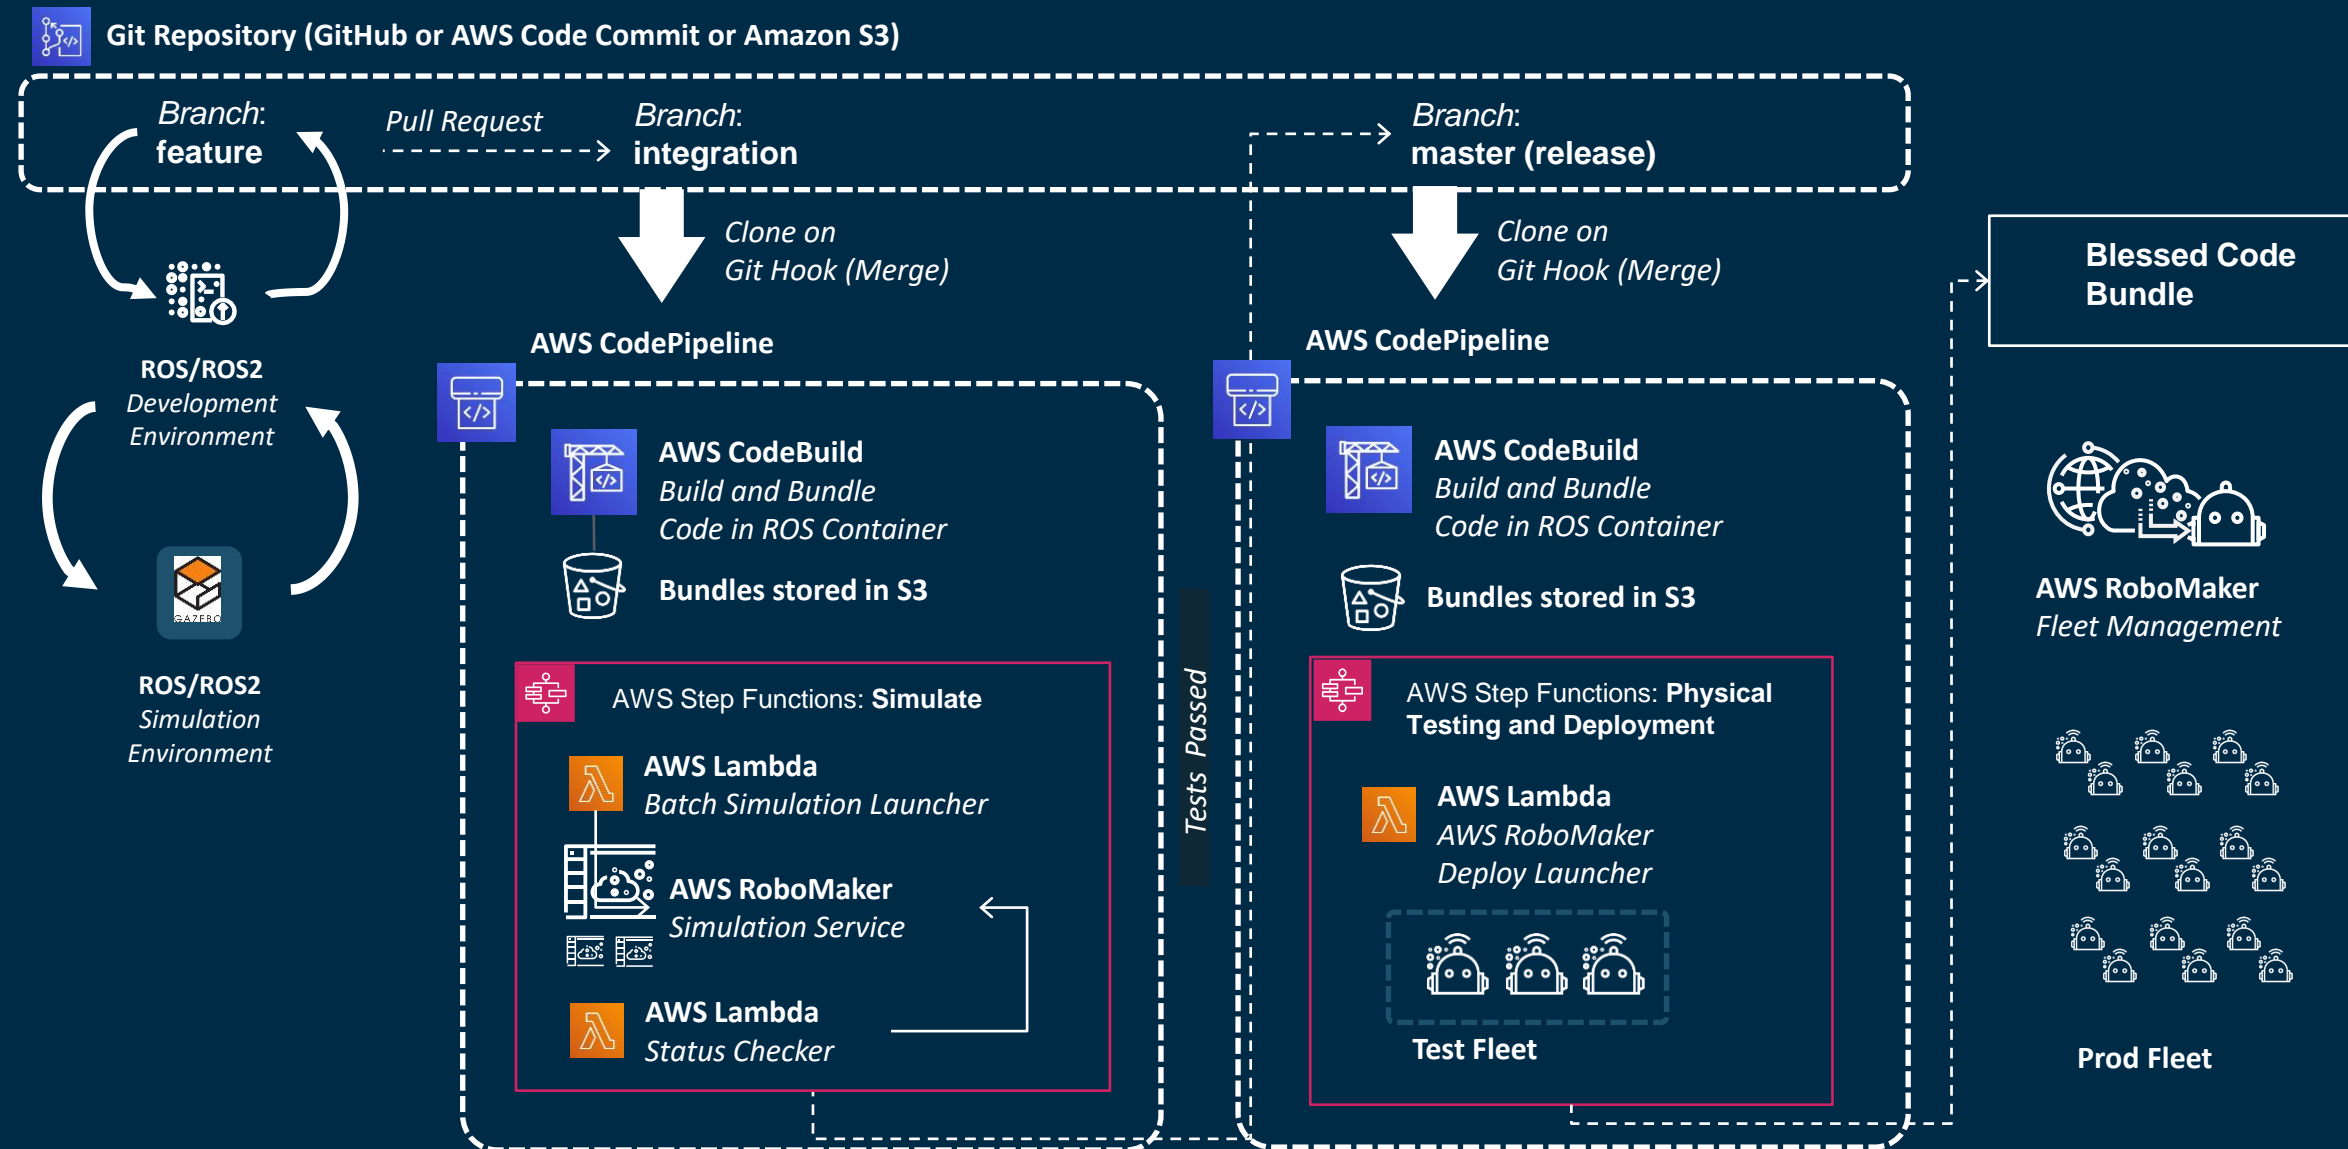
Git Repository (GitHub or AWS Code Commit or Amazon S3)

Branch: feature

Pull Request

Branch: integration

Branch: master (release)

Clone on Git Hook (Merge)

Clone on Git Hook (Merge)

Blessed Code Bundle

ROS/ROS2 Development Environment

GAZEBO

ROS/ROS2 Simulation Environment

AWS CodePipeline

AWS CodeBuild
Build and Bundle Code in ROS Container

Bundles stored in S3

AWS Step Functions: Simulate

AWS Lambda
Batch Simulation Launcher

AWS RoboMaker
Simulation Service

AWS Lambda
Status Checker

Tests Passed

AWS CodePipeline

AWS CodeBuild
Build and Bundle Code in ROS Container

Bundles stored in S3

AWS Step Functions: Physical Testing and Deployment

AWS Lambda
AWS RoboMaker Deploy Launcher

Test Fleet

AWS RoboMaker
Fleet Management

Prod Fleet